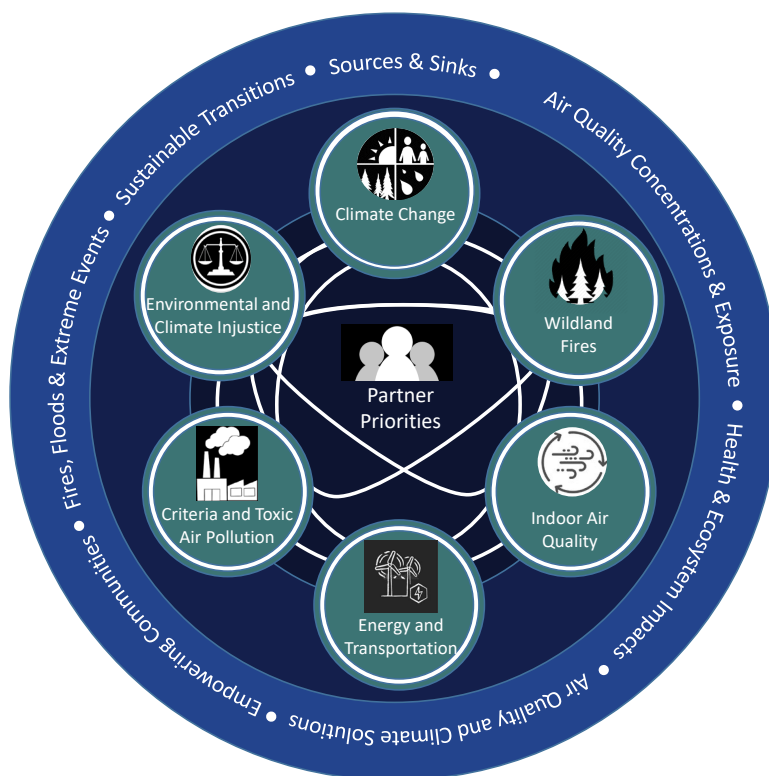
Sources & Sinks • Air Quality Concentrations & Exposure • Health & Ecosystem Impacts • Air Quality and Climate Solutions • Empowering Communities • Fires, Floods & Extreme Events • Sustainable Transitions •

Climate Change

Wildland Fires

Indoor Air Quality

Energy and Transportation

Criteria and Toxic Air Pollution

Environmental and Climate Injustice

Partner Priorities